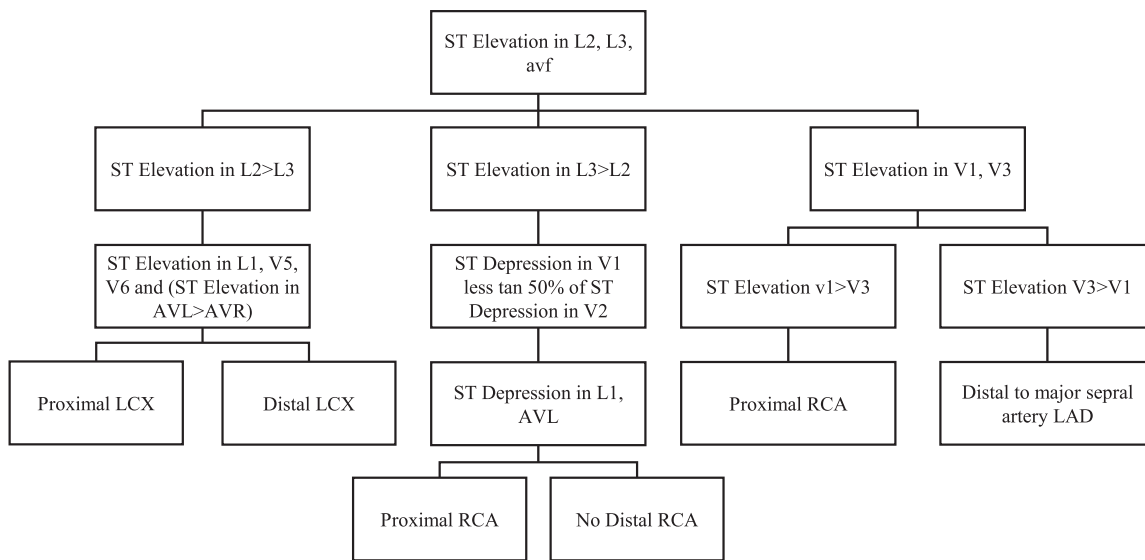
ST Elevation in L2, L3, avf

ST Elevation in L2>L3

ST Elevation in L1, V5, V6 and (ST Elevation in AVL>AVR)

Proximal LCX

Distal LCX

ST Elevation in L3>L2

ST Depression in V1 less tan 50% of ST Depression in V2

ST Depression in L1, AVL

Proximal RCA

No Distal RCA

ST Elevation in V1, V3

ST Elevation v1>V3

Proximal RCA

ST Elevation V3>V1

Distal to major sepral artery LAD